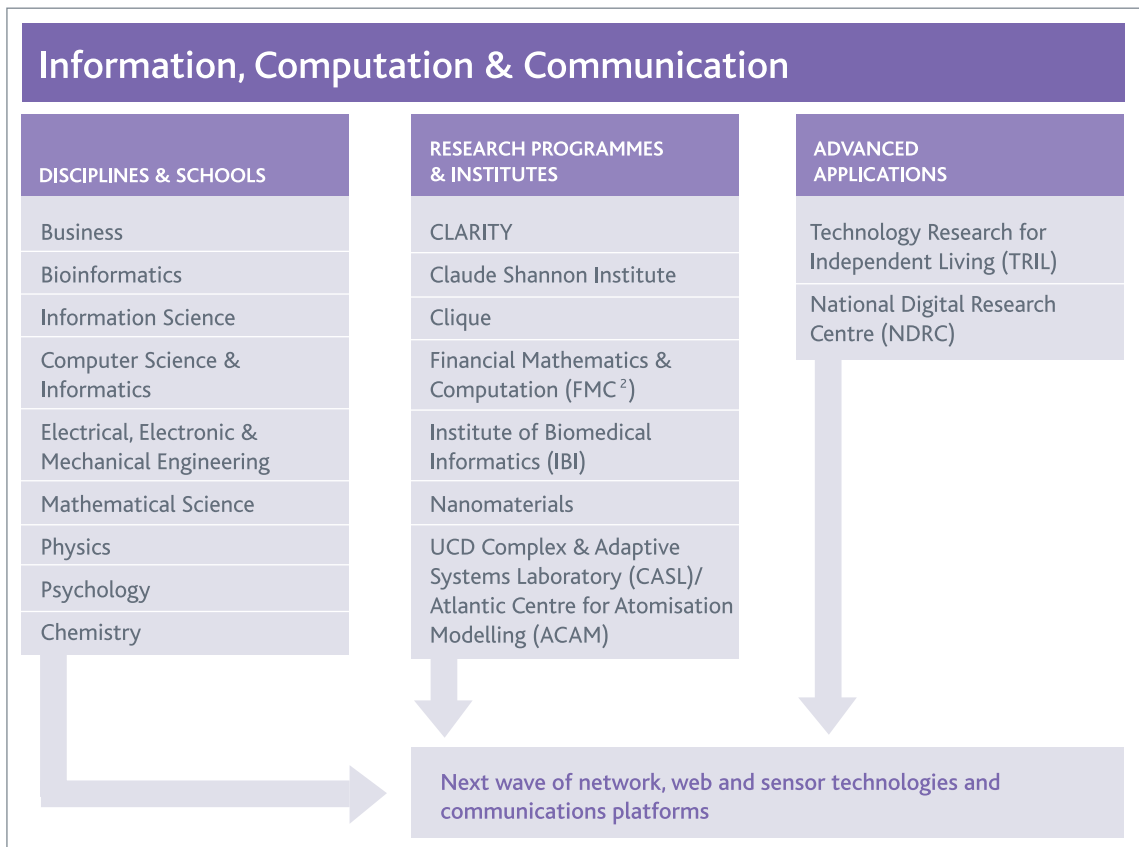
Information, Computation & Communication

DISCIPLINES & SCHOOLS

Business

Bioinformatics

Information Science

Computer Science & Informatics

Electrical, Electronic & Mechanical Engineering

Mathematical Science

Physics

Psychology

Chemistry

RESEARCH PROGRAMMES & INSTITUTES

CLARITY

Claude Shannon Institute

Clique

Financial Mathematics & Computation (FMC$^2$)

Institute of Biomedical Informatics (IBI)

Nanomaterials

UCD Complex & Adaptive Systems Laboratory (CASL)/ Atlantic Centre for Atomisation Modelling (ACAM)

ADVANCED APPLICATIONS

Technology Research for Independent Living (TRIL)

National Digital Research Centre (NDRC)

Next wave of network, web and sensor technologies and communications platforms